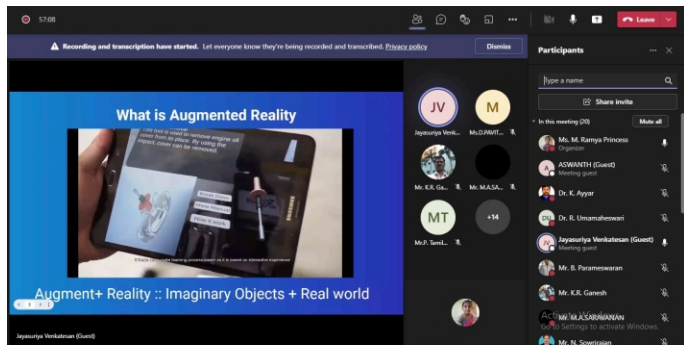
57:08

Leave

Recording and transcription have started. Let everyone know they're being recorded and transcribed. Privacy policy

Dismiss

What is Augmented Reality

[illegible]

Augment+ Reality :: Imaginary Objects + Real world

Jayasuriya Venkatesan (Guest)

JV
Jayasuriya Venk...

M
Ms.D.PAVIT...

Mr. K.R. Ga...

Mr. M.A.SA...

MT
Mr.P. Tamil...

+14

Participants

Type a name

Share invite

In this meeting (20)

Mute all

Ms. M. Ramya Princess
Organizer

ASWANTH (Guest)
Meeting guest

Dr. K. Ayyar

Dr. R. Umamaheswari

Jayasuriya Venkatesan (Guest)
Meeting guest

Mr. B. Parameswaran

Mr. K.R. Ganesh

Mr. M.A.SARAVANAN

Mr. N. Sowrirajan

Activate Windows
Go to Settings to activate Windows.